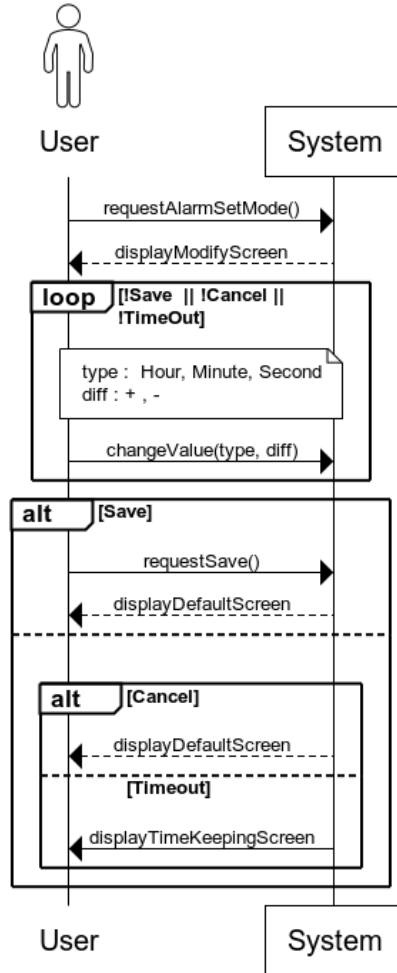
User

System

requestAlarmSetMode()

displayModifyScreen

loop [!Save || !Cancel || !TimeOut]

type : Hour, Minute, Second
diff : + , -

changeValue(type, diff)

alt [Save]

requestSave()

displayDefaultScreen

alt [Cancel]

displayDefaultScreen

[Timeout]

displayTimeKeepingScreen

User

System